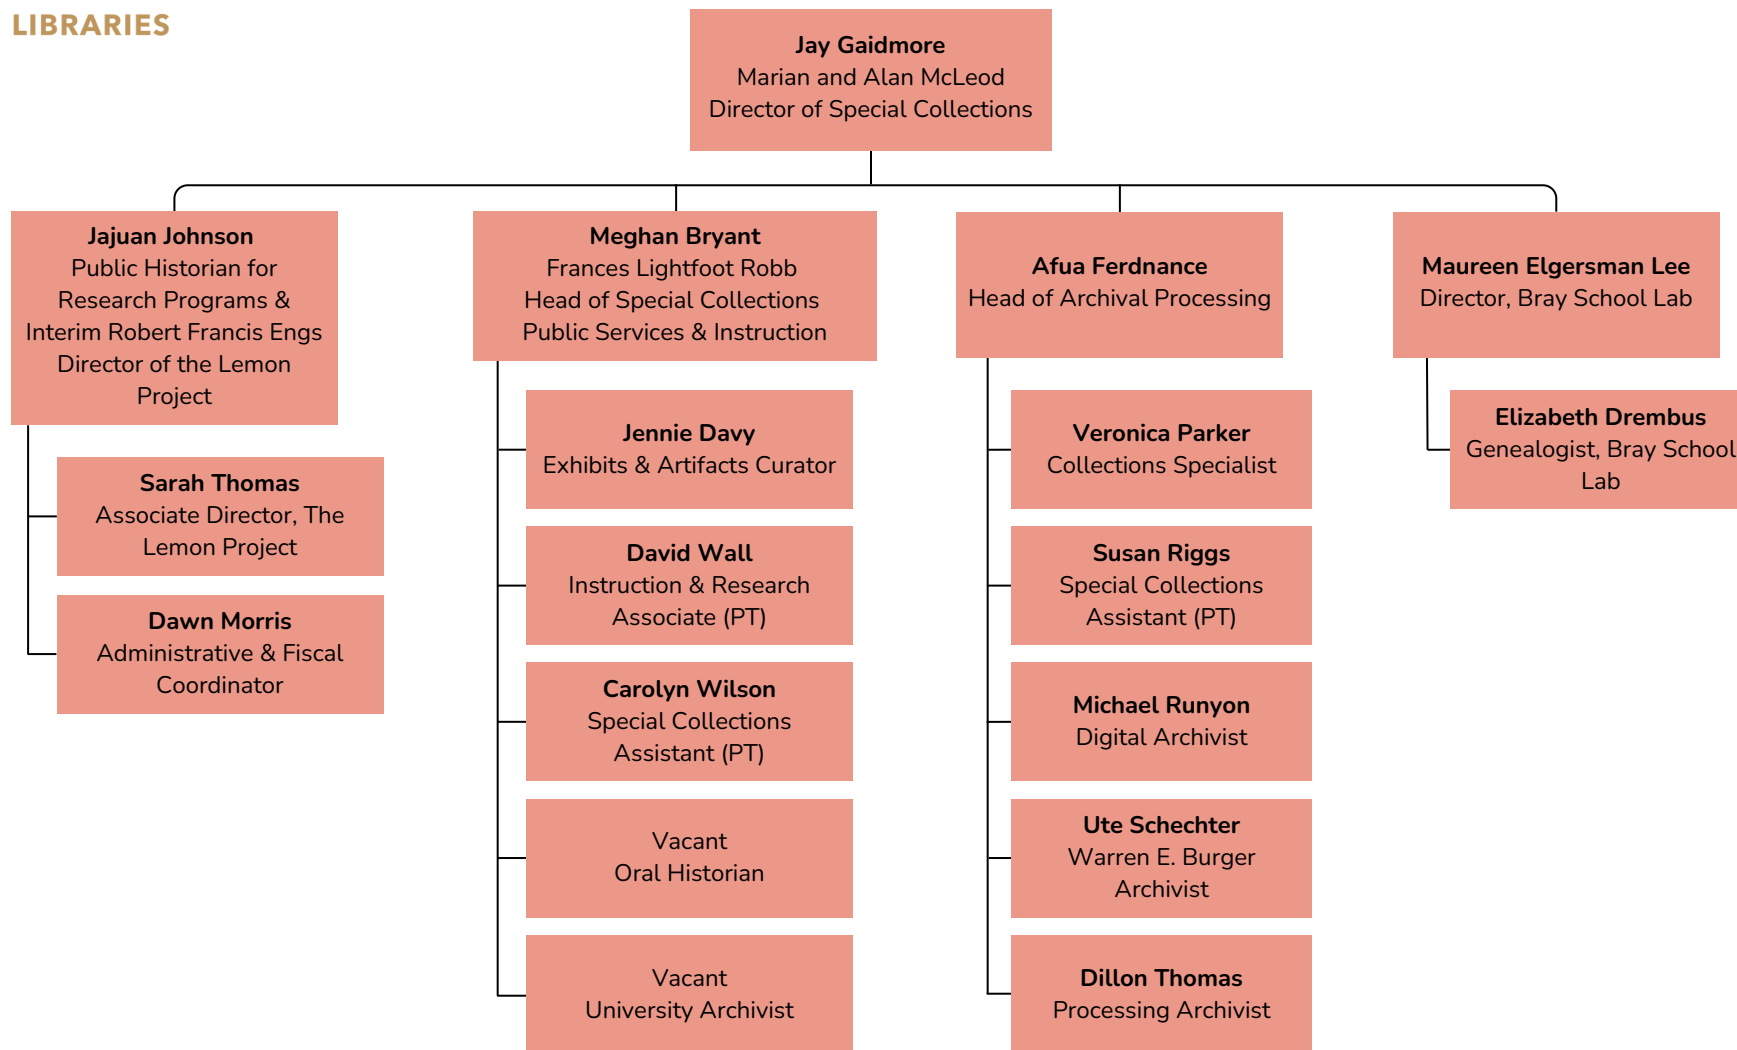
LIBRARIES

Jay Gaidmore
Marian and Alan McLeod
Director of Special Collections

Jajuan Johnson
Public Historian for Research Programs & Interim Robert Francis Engs Director of the Lemon Project

Sarah Thomas
Associate Director, The Lemon Project

Dawn Morris
Administrative & Fiscal Coordinator

Meghan Bryant
Frances Lightfoot Robb
Head of Special Collections Public Services & Instruction

Jennie Davy
Exhibits & Artifacts Curator

David Wall
Instruction & Research Associate (PT)

Carolyn Wilson
Special Collections Assistant (PT)

Vacant
Oral Historian

Vacant
University Archivist

Afua Ferdnance
Head of Archival Processing

Veronica Parker
Collections Specialist

Susan Riggs
Special Collections Assistant (PT)

Michael Runyon
Digital Archivist

Ute Schechter
Warren E. Burger Archivist

Dillon Thomas
Processing Archivist

Maureen Elgersman Lee
Director, Bray School Lab

Elizabeth Drembus
Genealogist, Bray School Lab